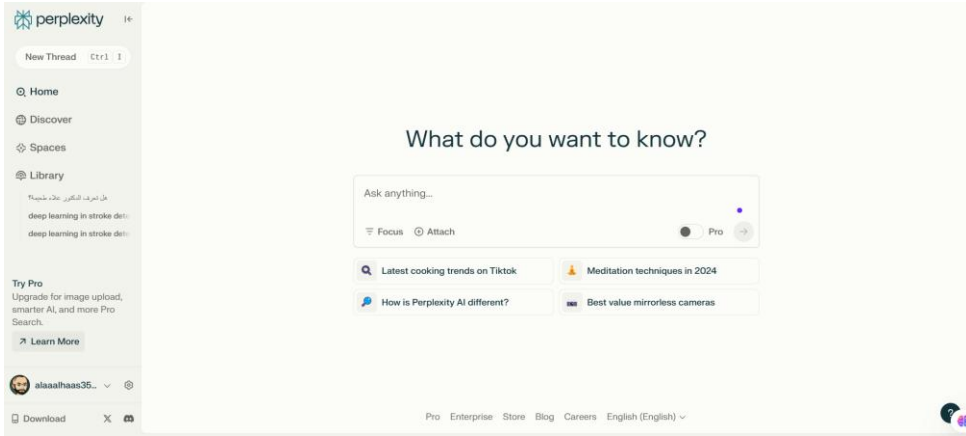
perplexity

New Thread Ctrl I

Home

Discover

Spaces

Library

هل تعرف الدكتور علاء شحبة؟

deep learning in stroke dete

deep learning in stroke dete

Try Pro
Upgrade for image upload, smarter AI, and more Pro Search.

Learn More

alaaalhaas35...

Download

What do you want to know?

Ask anything...

Focus Attach

Pro

Latest cooking trends on Tiktok

Meditation techniques in 2024

How is Perplexity AI different?

Best value mirrorless cameras

Pro Enterprise Store Blog Careers English (English)

?